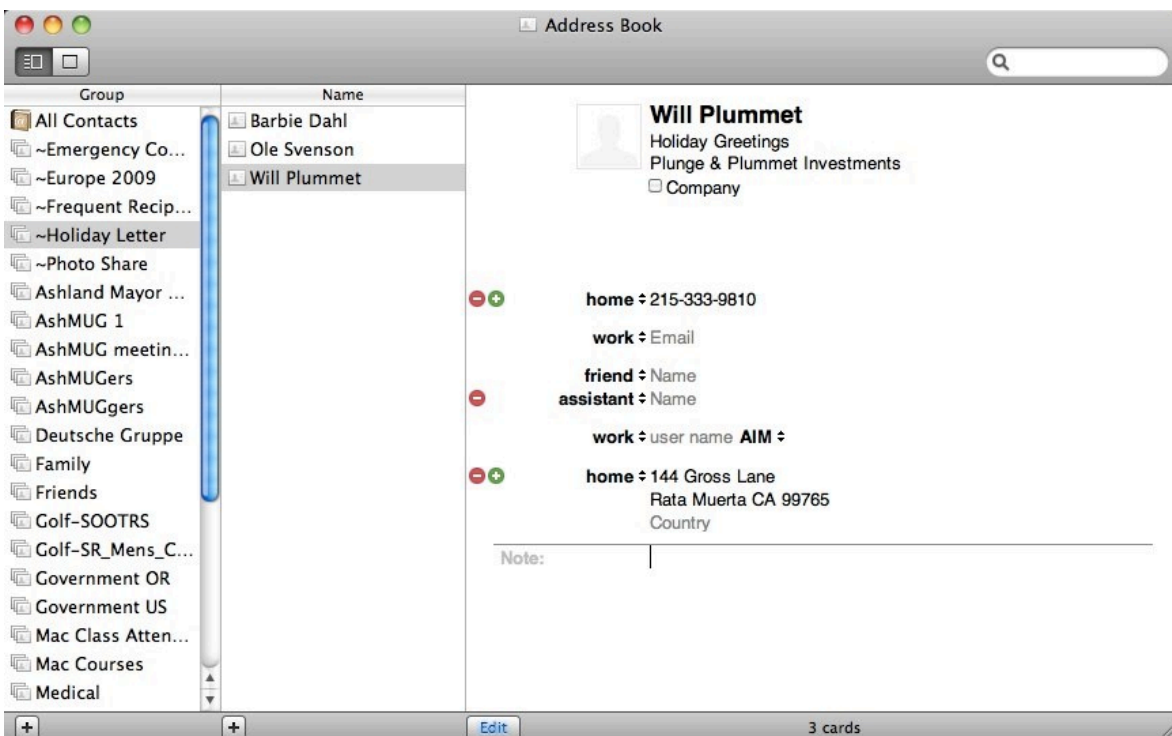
Address Book

Group
All Contacts
~Emergency Co...
~Europe 2009
~Frequent Recip...
~Holiday Letter
~Photo Share
Ashland Mayor ...
AshMUG 1
AshMUG meetin...
AshMUGers
AshMUGgers
Deutsche Gruppe
Family
Friends
Golf-SOOTRS
Golf-SR_Mens_C...
Government OR
Government US
Mac Class Atten...
Mac Courses
Medical

Name
Barbie Dahl
Ole Svenson
Will Plummet

Will Plummet
Holiday Greetings
Plunge & Plummet Investments
Company

home 215-333-9810
work Email
friend Name
assistant Name
work user name AIM
home 144 Gross Lane
Rata Muerta CA 99765
Country

Note:

+
+
Edit
3 cards